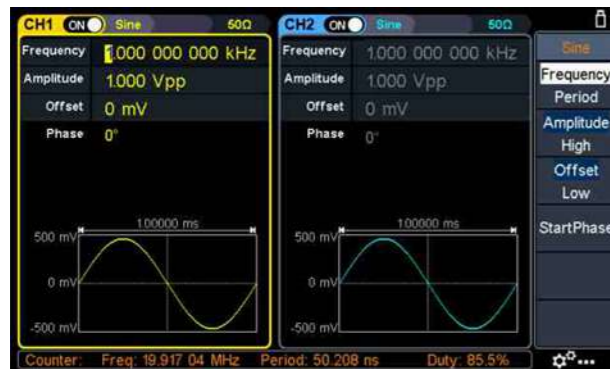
CH1 ON Sine 50Ω

Frequency 1.000 000 000 kHz
Amplitude 1.000 Vpp
Offset 0 mV
Phase 0°

1.00000 ms
500 mV
0 mV
-500 mV

CH2 ON Sine 50Ω

Frequency 1.000 000 000 kHz
Amplitude 1.000 Vpp
Offset 0 mV
Phase 0°

1.00000 ms
500 mV
0 mV
-500 mV

Sine
Frequency
Period
Amplitude
High
Offset
Low
StartPhase

Counter: Freq: 19.917 04 MHz Period: 50.208 ns Duty: 85.5%